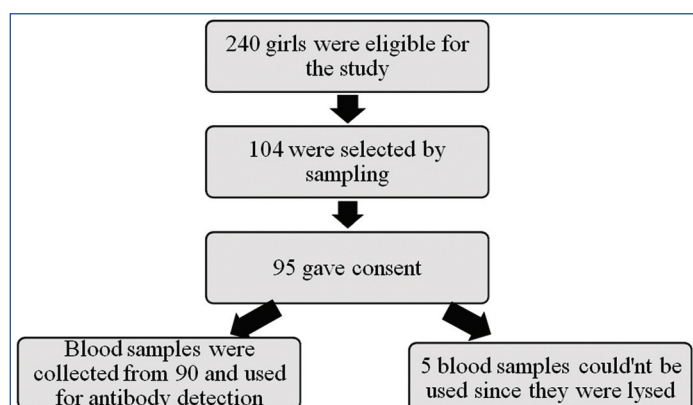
240 girls were eligible for the study

104 were selected by sampling

95 gave consent

Blood samples were collected from 90 and used for antibody detection

5 blood samples could'nt be used since they were lysed